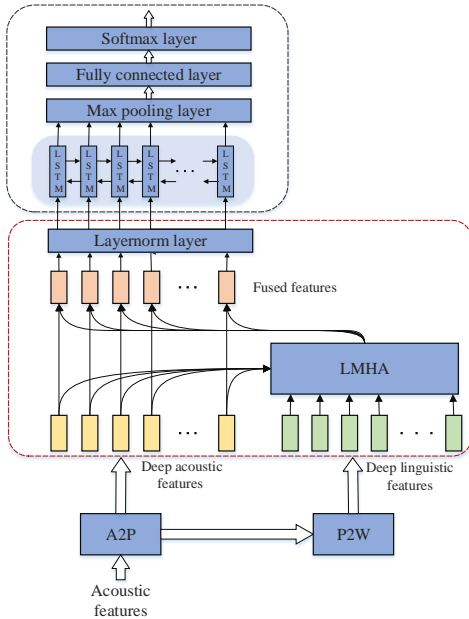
Softmax layer

Fully connected layer

Max pooling layer

L S T M

L S T M

L S T M

L S T M

...

L S T M

Layernorm layer

...

Fused features

LMHA

...

...

Deep acoustic features

Deep linguistic features

A2P

P2W

Acoustic features